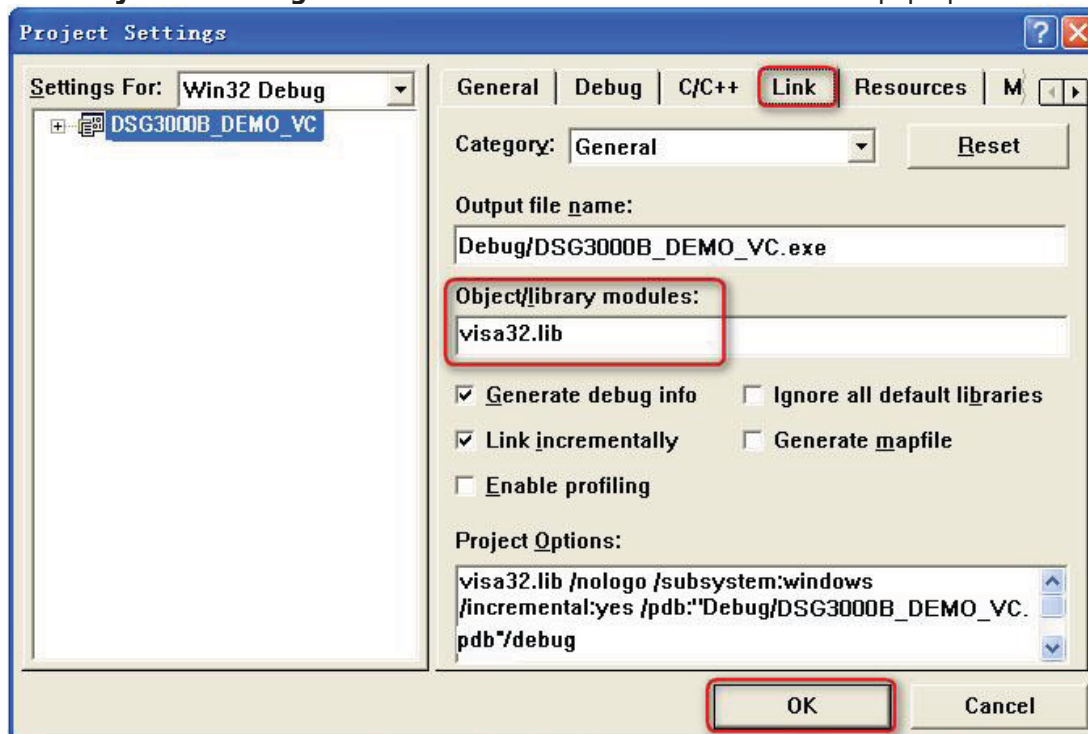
Project Settings

Settings For: Win32 Debug

DSG3000B_DEMO_VC

General | Debug | C/C++ | Link | Resources | M

Category: General

Reset

Output file name:

Debug/DSG3000B_DEMO_VC.exe

Object/library modules:

visa32.lib

☑ Generate debug info ☐ Ignore all default libraries

☑ Link incrementally ☐ Generate mapfile

☐ Enable profiling

Project Options:

visa32.lib /nologo /subsystem:windows /incremental:yes /pdb:"Debug/DSG3000B_DEMO_VC.pdb"/debug

OK

Cancel